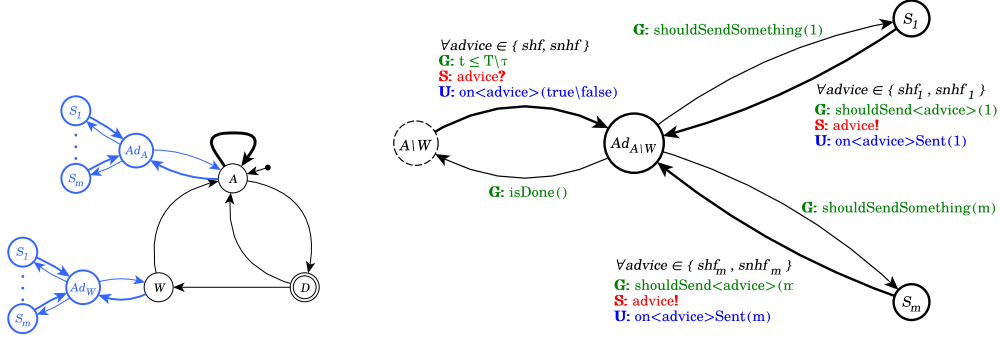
$S_1$
.
.
.
$S_m$
$Ad_A$
$A$
$S_1$
.
.
.
$S_m$
$Ad_W$
$W$
$D$

$\forall advice \in \{ shf, snhf \}$
G: t ≤ T\τ
S: advice?
U: on<advice>(true\false)

$A \backslash W$
$Ad_{A \backslash W}$
G: isDone()

G: shouldSendSomething(1)
$S_1$
$\forall advice \in \{ shf_1 , snhf_1 \}$
G: shouldSend<advice>(1)
S: advice!
U: on<advice>Sent(1)

G: shouldSendSomething(m)
$\forall advice \in \{ shf_m , snhf_m \}$
G: shouldSend<advice>(m
S: advice!
U: on<advice>Sent(m)
$S_m$